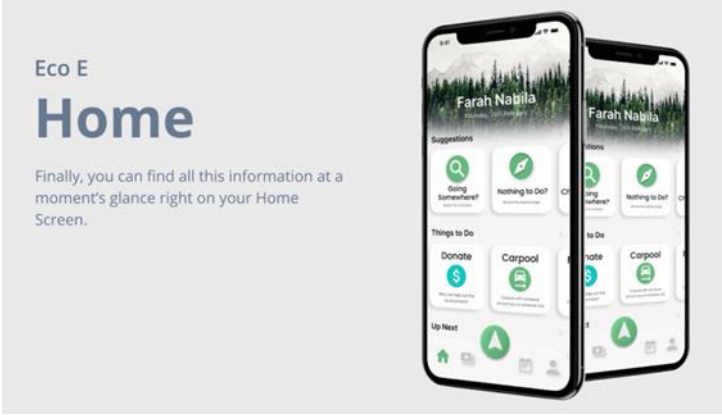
Eco E

Home

Finally, you can find all this information at a moment's glance right on your Home Screen.

9:41

Farah Nabila

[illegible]

Suggestions

Going Somewhere?

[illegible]

Nothing to Do?

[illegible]

Things to Do

Donate

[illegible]

Carpool

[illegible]

Up Next

Farah Nabila

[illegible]tions

Nothing to Do?

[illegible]nate

Carpool

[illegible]